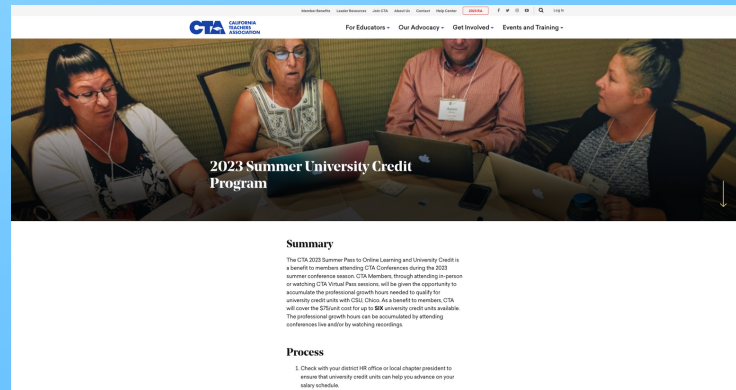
Member Benefits Leader Resources Join CTA About Us Contact Help Center SIGN IN

CTA CALIFORNIA TEACHERS ASSOCIATION

For Educators Our Advocacy Get Involved Events and Training

2023 Summer University Credit Program

Summary

The CTA 2023 Summer Pass to Online Learning and University Credit is a benefit to members attending CTA Conferences during the 2023 summer conference season. CTA Members, through attending in-person or watching CTA Virtual Pass sessions, will be given the opportunity to accumulate the professional growth hours needed to qualify for university credit units with CSU, Chico. As a benefit to members, CTA will cover the $75/unit cost for up to SIX university credit units available. The professional growth hours can be accumulated by attending conferences live and/or by watching recordings.

Process

1. Check with your district HR office or local chapter president to ensure that university credit units can help you advance on your salary schedule.